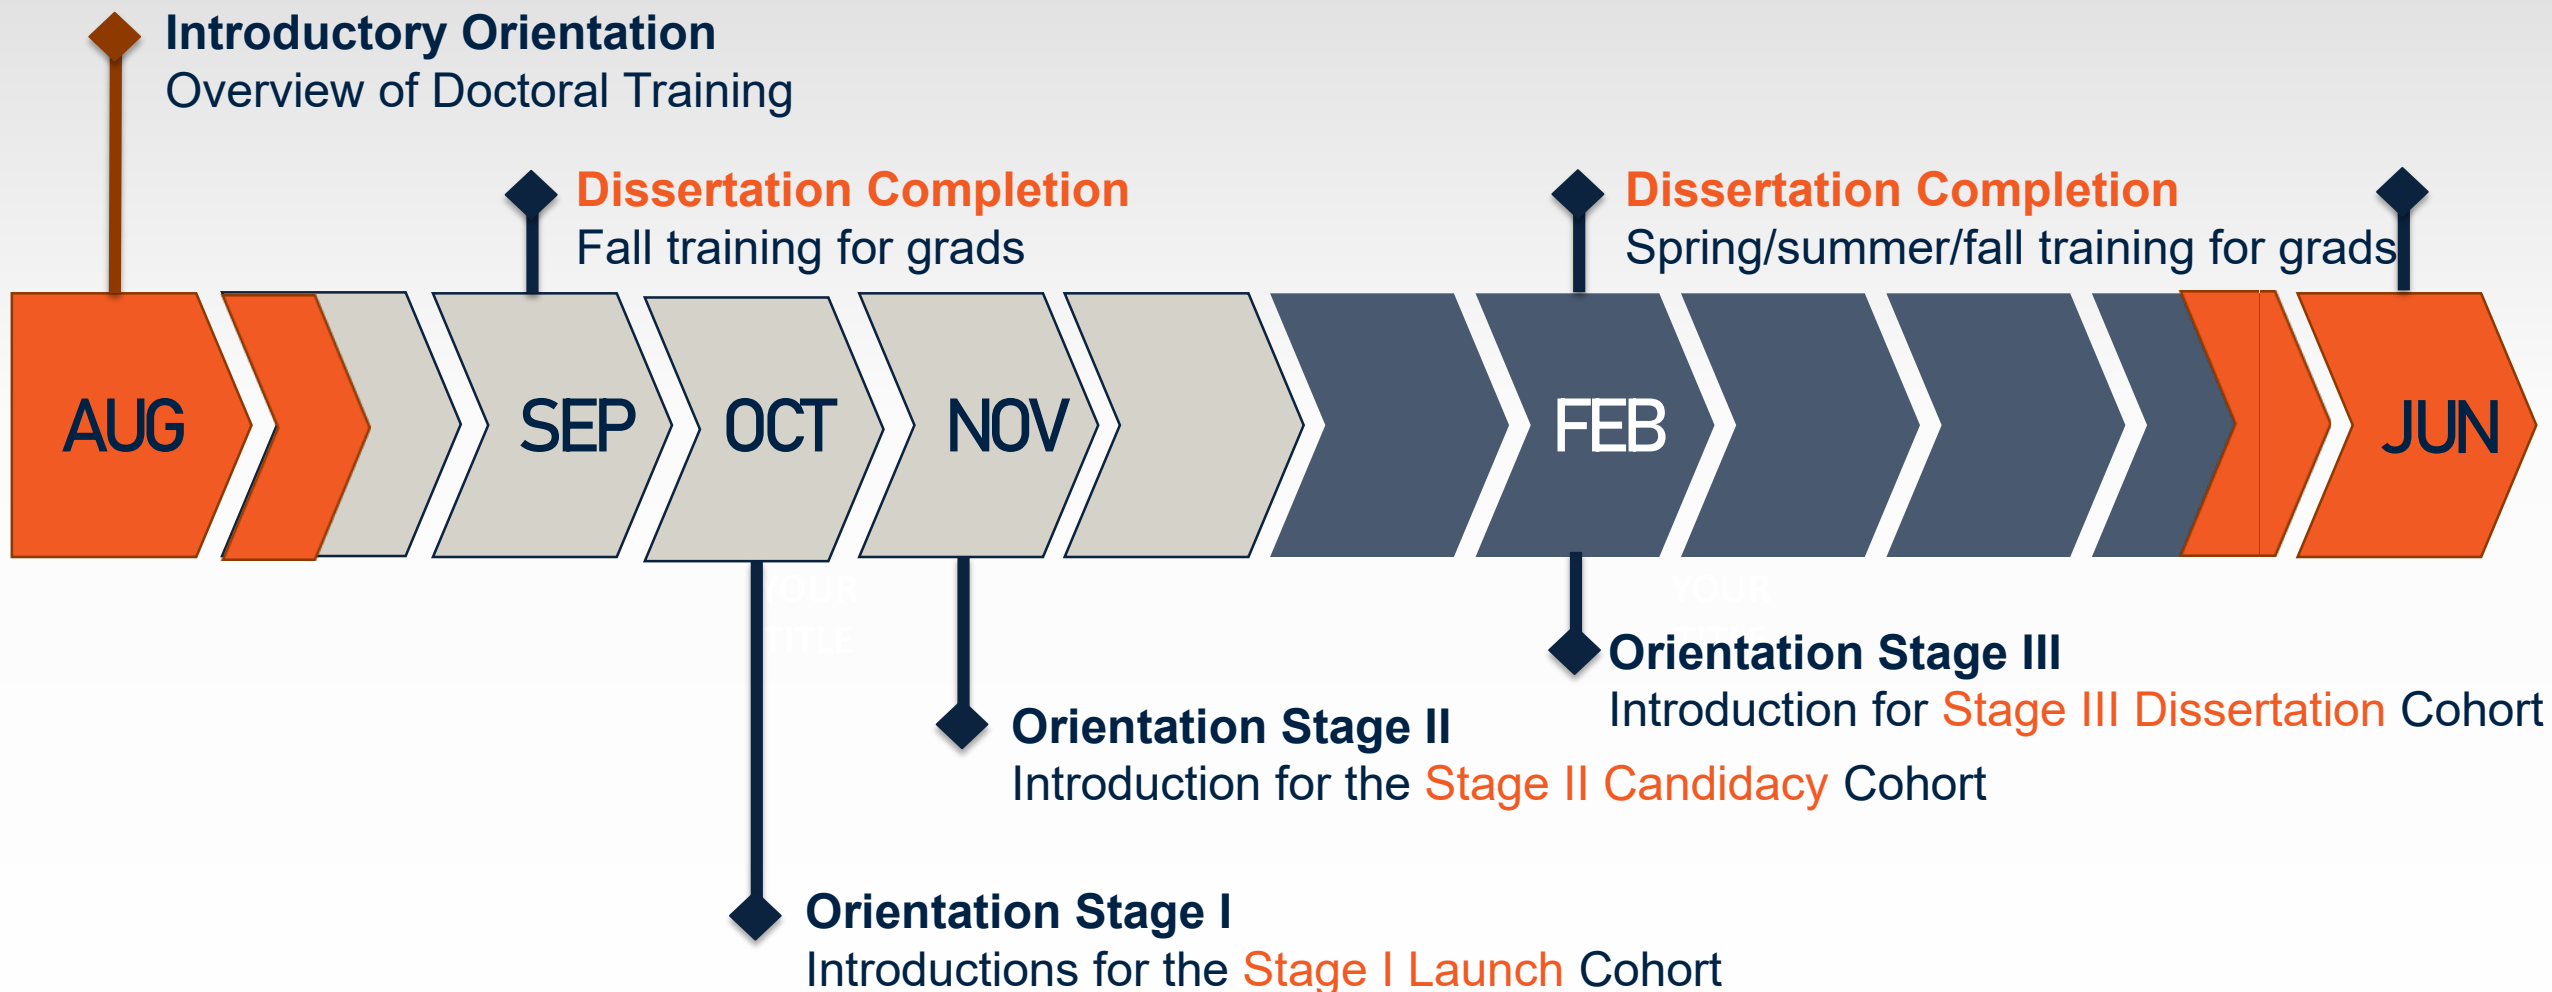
Introductory Orientation
Overview of Doctoral Training

Dissertation Completion
Fall training for grads

Dissertation Completion
Spring/summer/fall training for grads

AUG

SEP

OCT

NOV

FEB

JUN

Orientation Stage III
Introduction for Stage III Dissertation Cohort

Orientation Stage II
Introduction for the Stage II Candidacy Cohort

Orientation Stage I
Introductions for the Stage I Launch Cohort